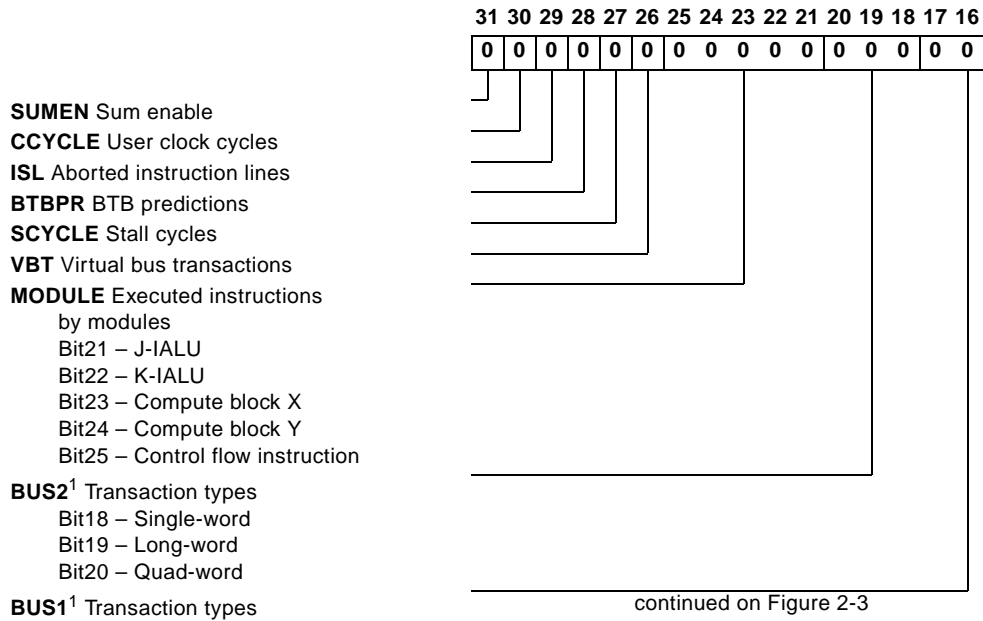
31 30 29 28 27 26 25 24 23 22 21 20 19 18 17 16

| 0 | 0 | 0 | 0 | 0 | 0 | 0 | 0 | 0 | 0 | 0 | 0 | 0 | 0 | 0 | 0 |
|---|---|---|---|---|---|---|---|---|---|---|---|---|---|---|---|

**SUMEN** Sum enable

**CCYCLE** User clock cycles

**ISL** Aborted instruction lines

**BTBPR** BTB predictions

**SCYCLE** Stall cycles

**VBT** Virtual bus transactions

**MODULE** Executed instructions by modules
Bit21 – J-IALU
Bit22 – K-IALU
Bit23 – Compute block X
Bit24 – Compute block Y
Bit25 – Control flow instruction

**BUS2**$^1$ Transaction types
Bit18 – Single-word
Bit19 – Long-word
Bit20 – Quad-word

**BUS1**$^1$ Transaction types

continued on Figure 2-3